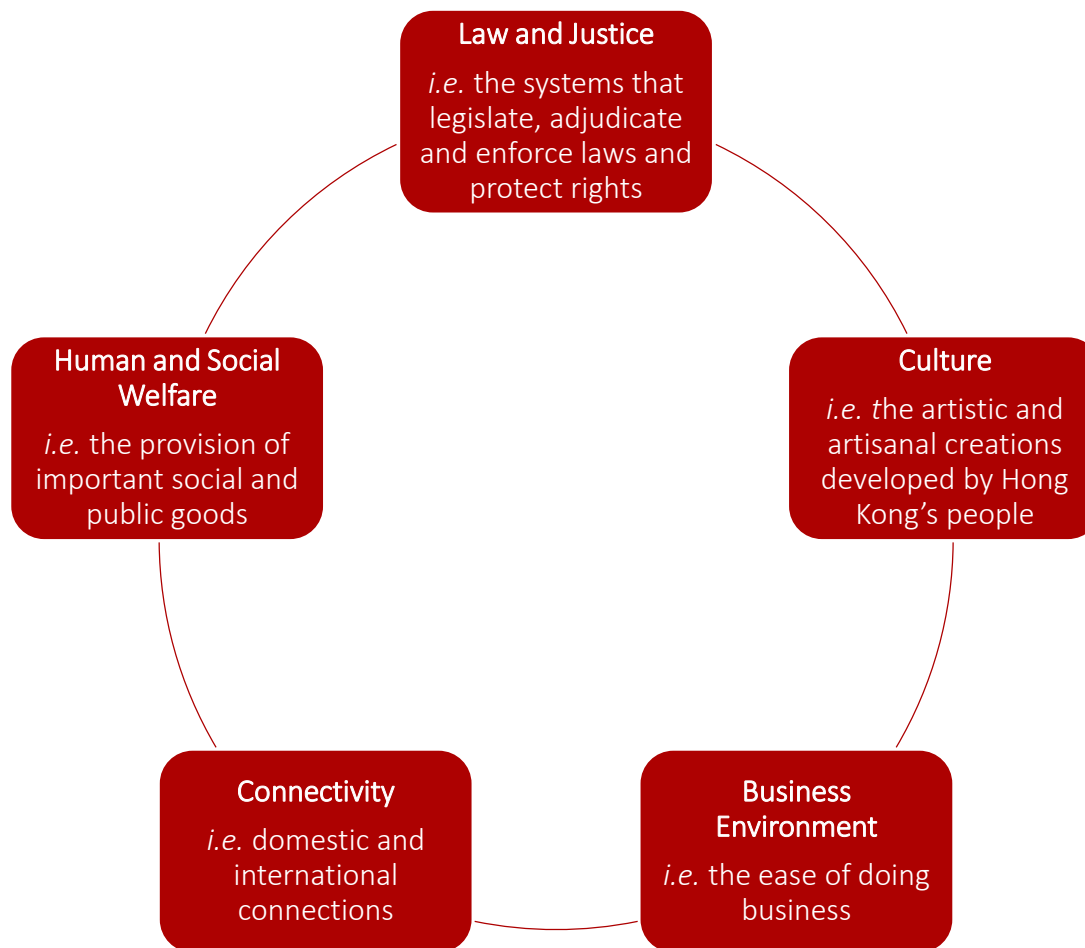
Law and Justice

i.e. the systems that legislate, adjudicate and enforce laws and protect rights

Culture

i.e. the artistic and artisanal creations developed by Hong Kong's people

Business Environment

i.e. the ease of doing business

Connectivity

i.e. domestic and international connections

Human and Social Welfare

i.e. the provision of important social and public goods